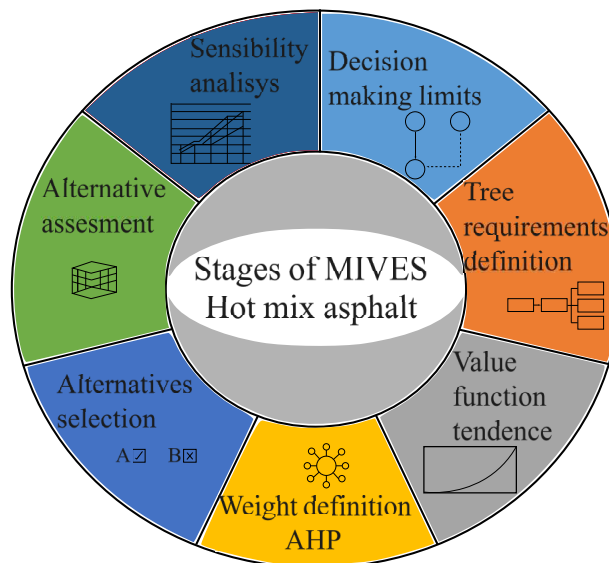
Stages of MIVES Hot mix asphalt

Decision making limits

Tree requirements definition

Value function tendence

Weight definition AHP

Alternatives selection

A☑ B☒

Alternative assesment

Sensibility analisys